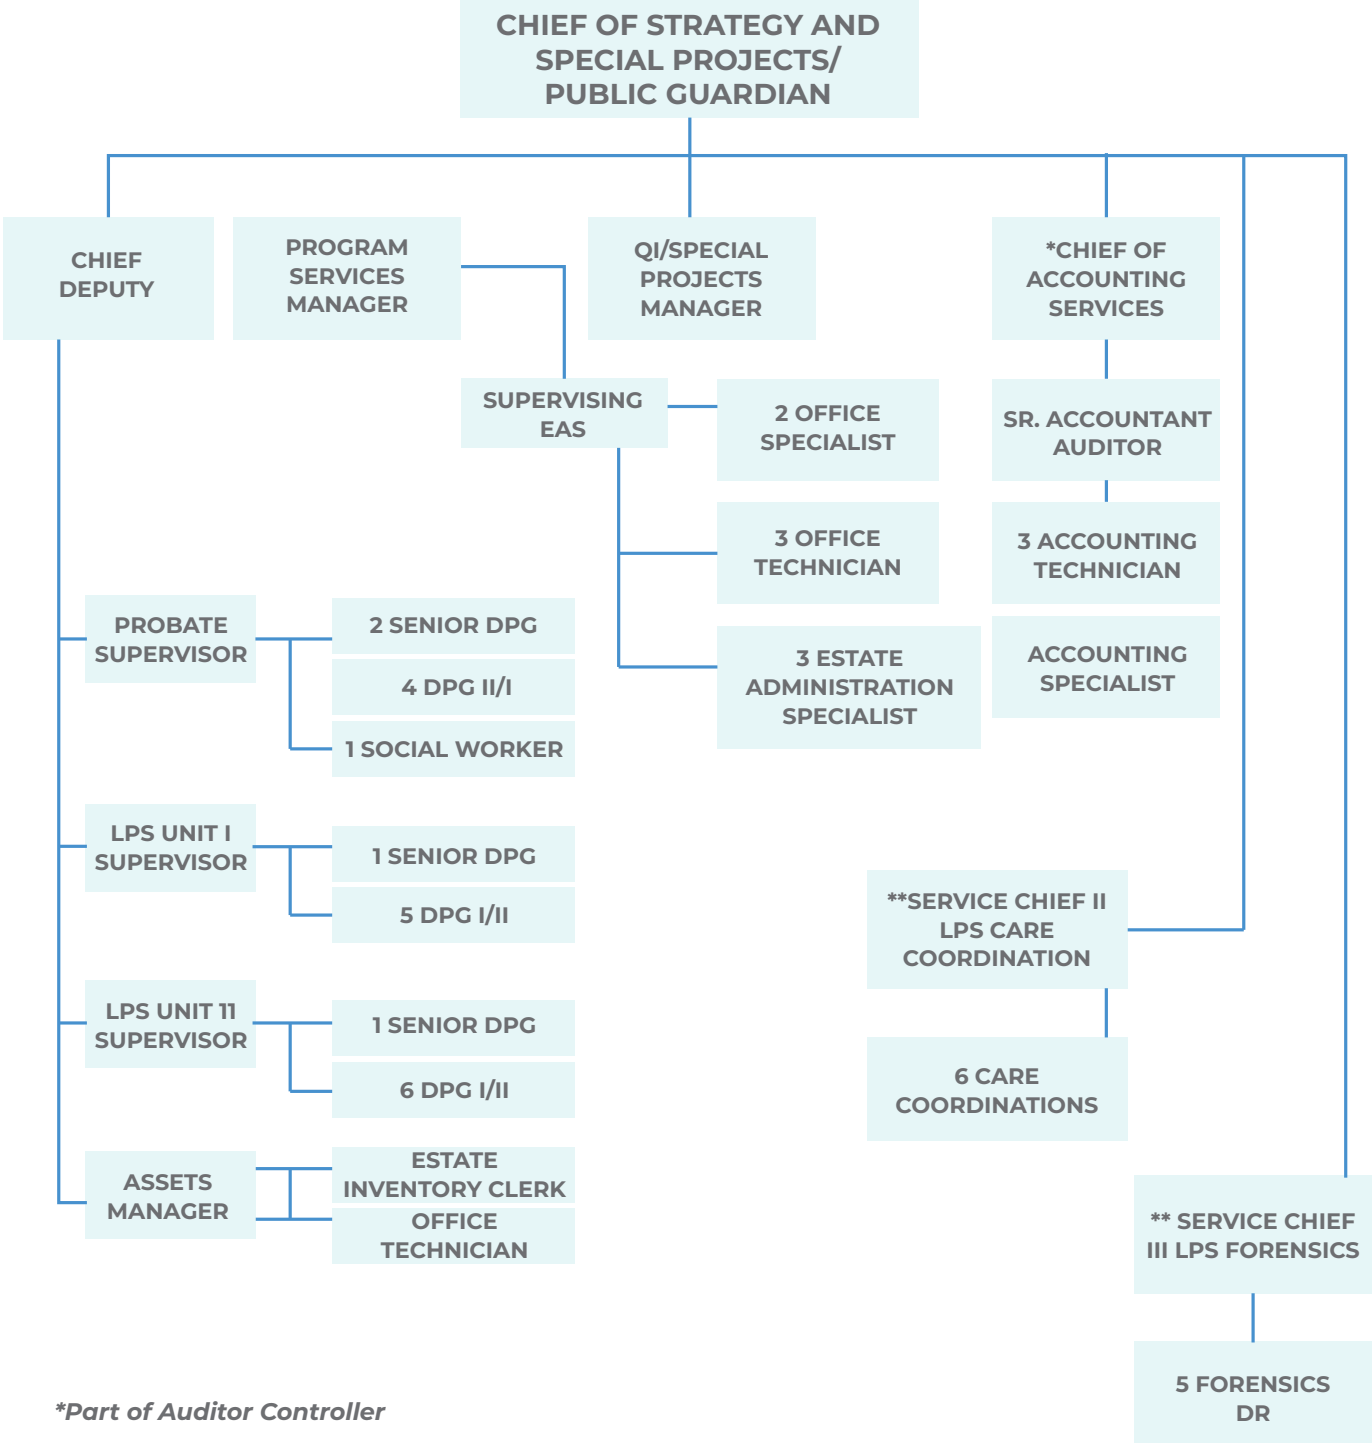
CHIEF OF STRATEGY AND SPECIAL PROJECTS/ PUBLIC GUARDIAN

CHIEF DEPUTY

PROGRAM SERVICES MANAGER

QI/SPECIAL PROJECTS MANAGER

*CHIEF OF ACCOUNTING SERVICES

SUPERVISING EAS

2 OFFICE SPECIALIST

3 OFFICE TECHNICIAN

3 ESTATE ADMINISTRATION SPECIALIST

SR. ACCOUNTANT AUDITOR

3 ACCOUNTING TECHNICIAN

ACCOUNTING SPECIALIST

PROBATE SUPERVISOR

2 SENIOR DPG

4 DPG II/I

1 SOCIAL WORKER

LPS UNIT I SUPERVISOR

1 SENIOR DPG

5 DPG I/II

LPS UNIT 11 SUPERVISOR

1 SENIOR DPG

6 DPG I/II

ASSETS MANAGER

ESTATE INVENTORY CLERK

OFFICE TECHNICIAN

**SERVICE CHIEF II LPS CARE COORDINATION

6 CARE COORDINATIONS

** SERVICE CHIEF III LPS FORENSICS

5 FORENSICS DR

*Part of Auditor Controller